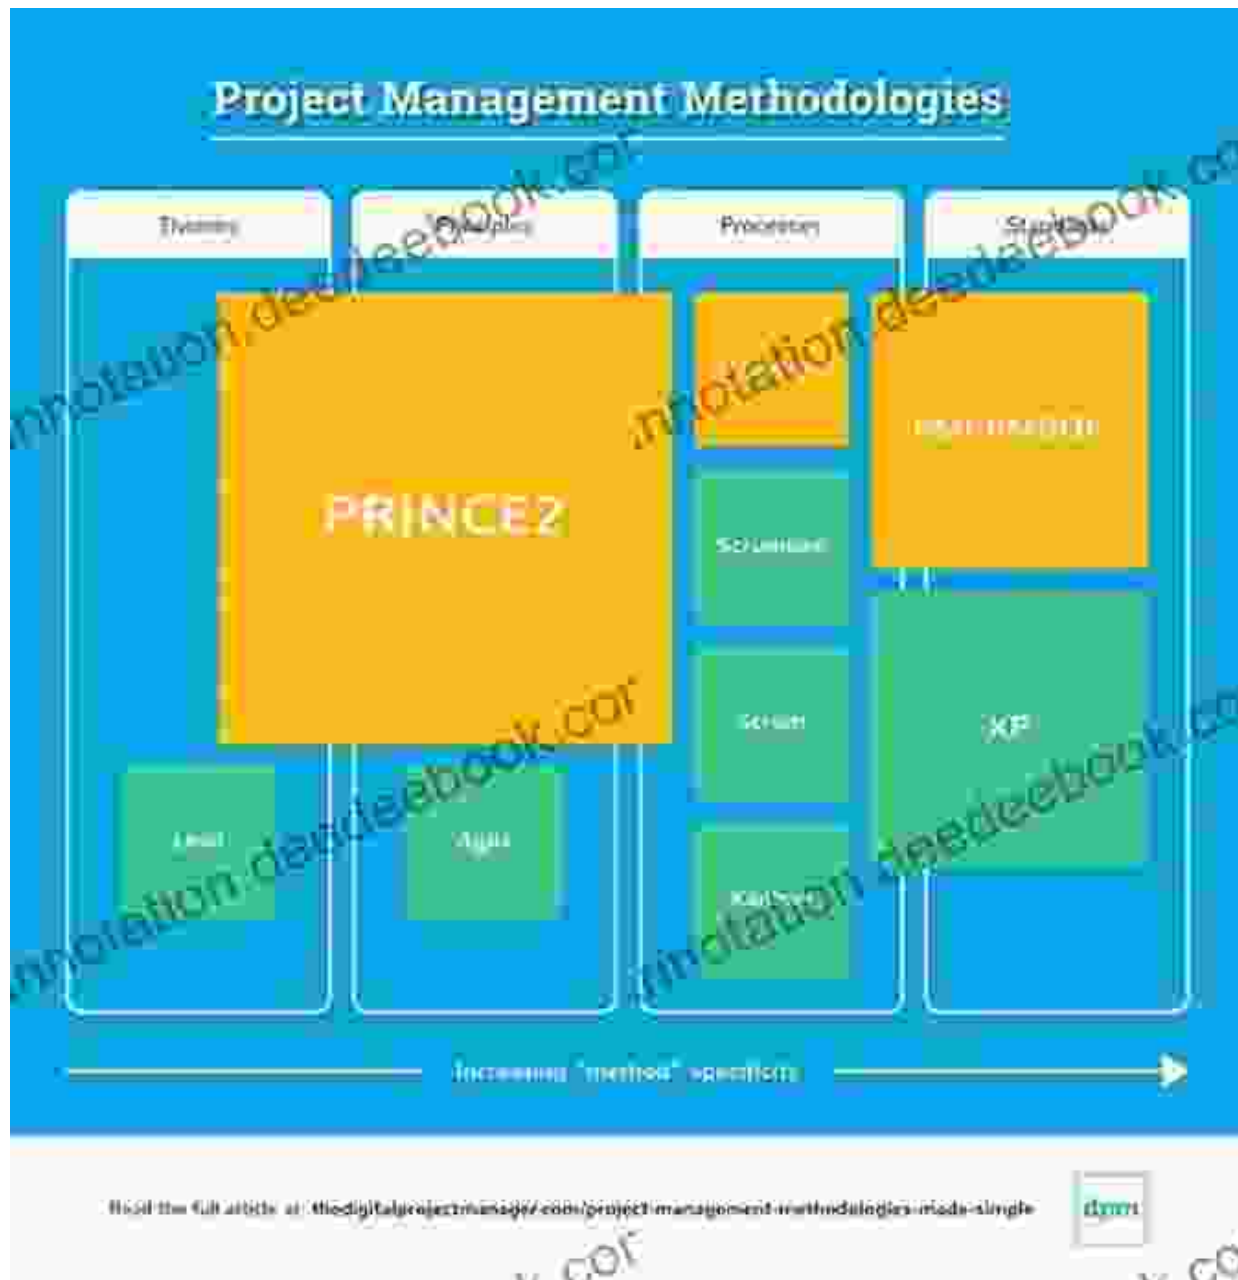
Project Management Methodologies

Themes

Principles

Processes

Standards

PRINCE2

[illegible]

Scrumban

Scrum

Kanban

Lean

Agile

XP

Increasing "method" specifics

Read the full article at: thedigitalprojectmanager.com/project-management-methodologies-made-simple

dpm

innotation.deedeebook.com